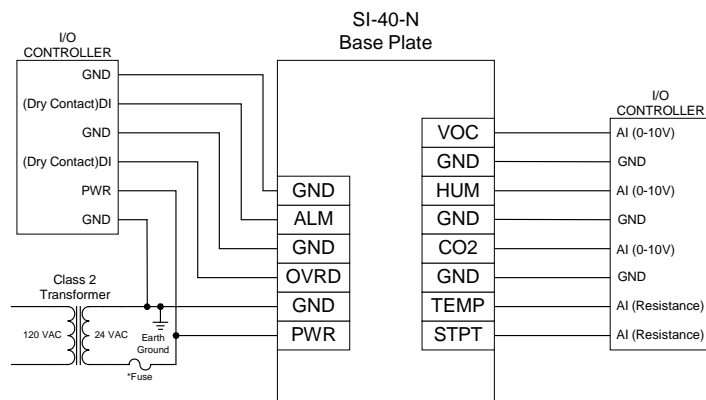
SI-40-N
Base Plate

I/O
CONTROLLER

GND
(Dry Contact)DI
GND
(Dry Contact)DI
PWR
GND

Class 2
Transformer

120 VAC
24 VAC
Earth
Ground
*Fuse

GND
ALM
GND
OVRD
GND
PWR

VOC
GND
HUM
GND
CO2
GND
TEMP
STPT

I/O
CONTROLLER

AI (0-10V)
GND
AI (0-10V)
GND
AI (0-10V)
GND
AI (Resistance)
AI (Resistance)